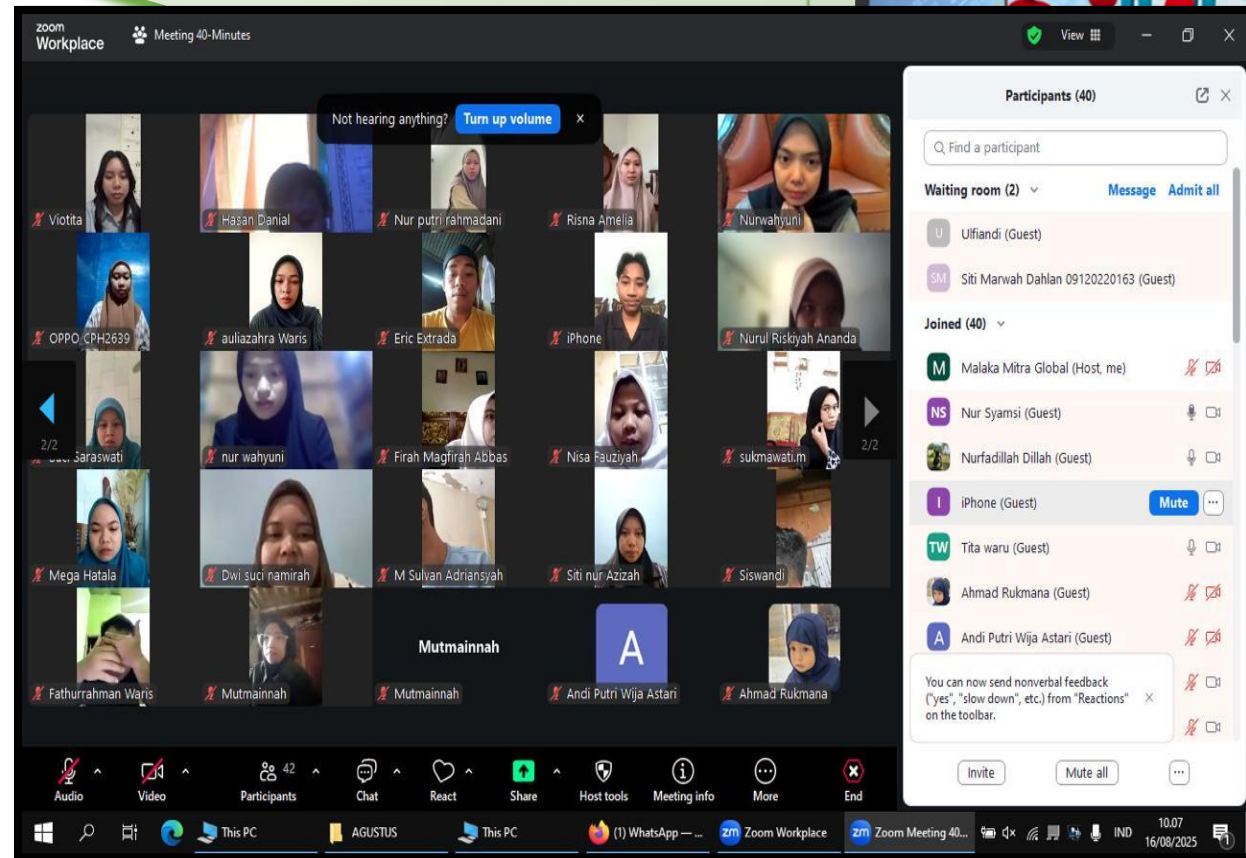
zoom Workplace

Meeting 40-Minutes

View

Not hearing anything? Turn up volume ×

Viotita
Hasan Danial
Nur putri rahmadani
Risna Amelia
Nurwahyuni
OPPO CPH2639
auliazahra Waris
Eric Extrada
iPhone
Nurul Riskiyah Ananda
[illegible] Saraswati
nur wahyuni
Firah Magfirah Abbas
Nisa Fauziyah
sukmawati.m
2/2
2/2
Mega Hatala
Dwi suci namirah
M Sulvan Adriansyah
Siti nur Azizah
Siswandi
Fathurrahman Waris
Mutmainnah
Mutmainnah
Mutmainnah
A
Andi Putri Wija Astari
Ahmad Rukmana

Participants (40)

Find a participant

Waiting room (2) Message Admit all

U Ulfiandi (Guest)

SM Siti Marwah Dahlan 09120220163 (Guest)

Joined (40)

M Malaka Mitra Global (Host, me)

NS Nur Syamsi (Guest)

Nurfadillah Dillah (Guest)

I iPhone (Guest) Mute

TW Tita waru (Guest)

Ahmad Rukmana (Guest)

A Andi Putri Wija Astari (Guest)

You can now send nonverbal feedback ("yes", "slow down", etc.) from "Reactions" on the toolbar. ×

Invite Mute all ...

Audio Video 42 Participants Chat React Share Host tools Meeting info More End

This PC AGUSTUS This PC (1) WhatsApp — ... Zoom Workplace Zoom Meeting 40... IND 10.07 16/08/2025